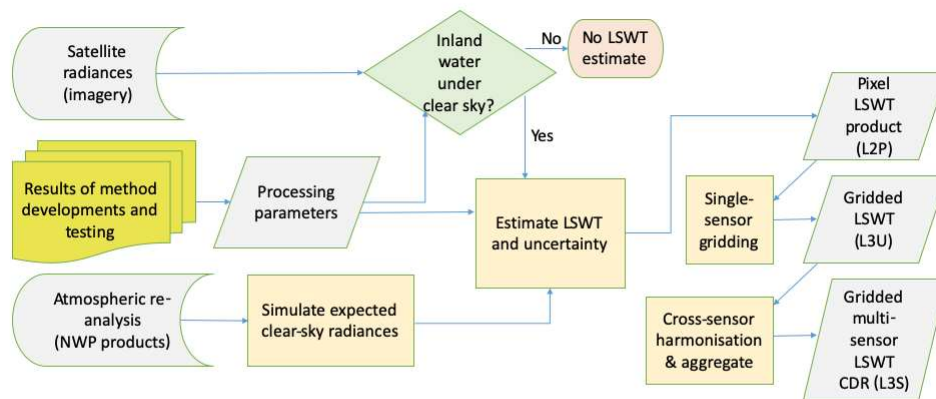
Satellite radiances (imagery)

Inland water under clear sky?

No

No LSWT estimate

Yes

Results of method developments and testing

Processing parameters

Estimate LSWT and uncertainty

Pixel LSWT product (L2P)

Single-sensor gridding

Gridded LSWT (L3U)

Atmospheric re-analysis (NWP products)

Simulate expected clear-sky radiances

Cross-sensor harmonisation & aggregate

Gridded multi-sensor LSWT CDR (L3S)